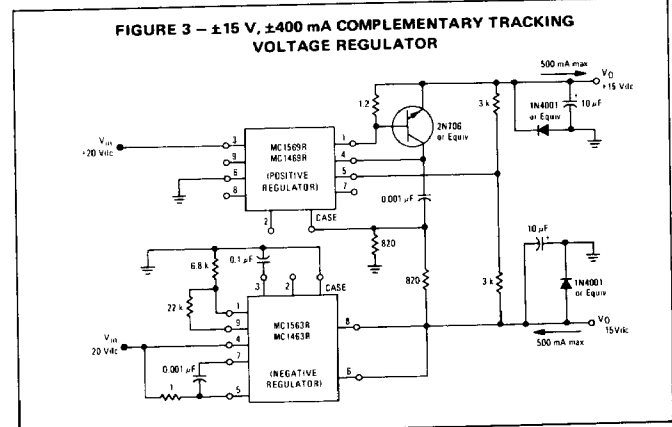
FIGURE 3 – ±15 V, ±400 mA COMPLEMENTARY TRACKING VOLTAGE REGULATOR

500 mA max

$V_O$
+15 Vdc

1.2

2N706 or Equiv

3 k

1N4001 or Equiv

10 μF

$V_{in}$
+20 Vdc

3
9
6
8

MC1569R
MC1469R
(POSITIVE REGULATOR)

1
4
5
7

2

CASE

0.001 μF

820

6.8 k

0.1 μF

3
2
CASE

22 k

1
9

$V_{in}$
20 Vdc

4
7

0.001 μF

1

5

MC1563R
MC1463R
(NEGATIVE REGULATOR)

8

6

820

3 k

10 μF

1N4001 or Equiv

$V_O$
15Vdc

500 mA max